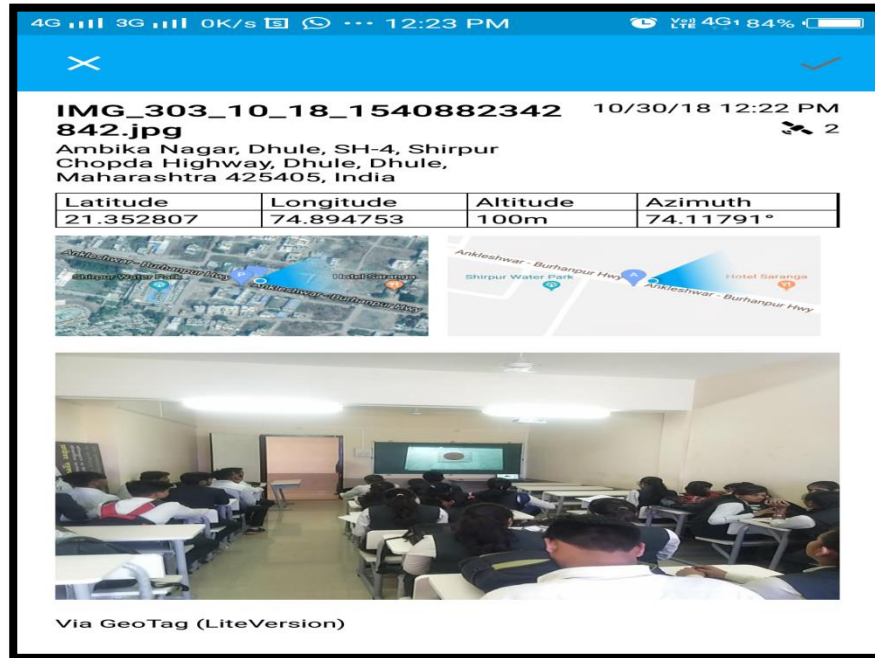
4G 3G 0K/s 12:23 PM Vo)) LTE 4G 84%

IMG_303_10_18_1540882342842.jpg

10/30/18 12:22 PM

2

Ambika Nagar, Dhule, SH-4, Shirpur Chopda Highway, Dhule, Dhule, Maharashtra 425405, India

| Latitude | Longitude | Altitude | Azimuth |
|---|---|---|---|
| 21.352807 | 74.894753 | 100m | 74.11791° |

Ankleshwar - Burhanpur Hwy
Shirpur Water Park
Hotel Saranga
Ankleshwar - Burhanpur Hwy

Ankleshwar - Burhanpur Hwy
Shirpur Water Park
Hotel Saranga
Ankleshwar - Burhanpur Hwy

Via GeoTag (LiteVersion)